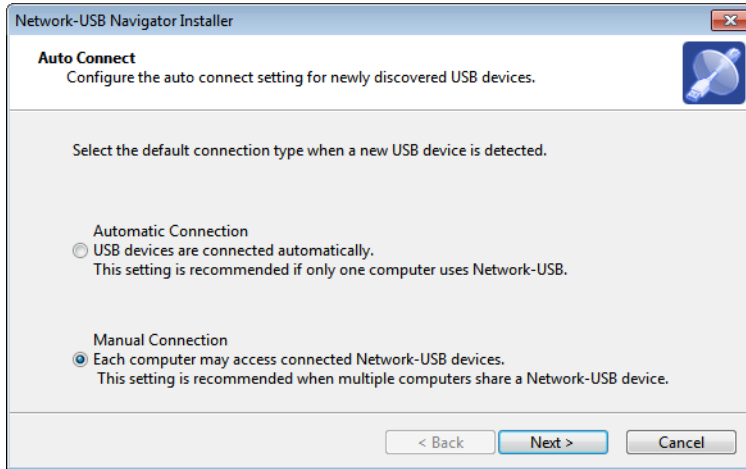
Network-USB Navigator Installer

**Auto Connect**
Configure the auto connect setting for newly discovered USB devices.

Select the default connection type when a new USB device is detected.

Automatic Connection
USB devices are connected automatically.
This setting is recommended if only one computer uses Network-USB.

Manual Connection
Each computer may access connected Network-USB devices.
This setting is recommended when multiple computers share a Network-USB device.

< Back
Next >
Cancel